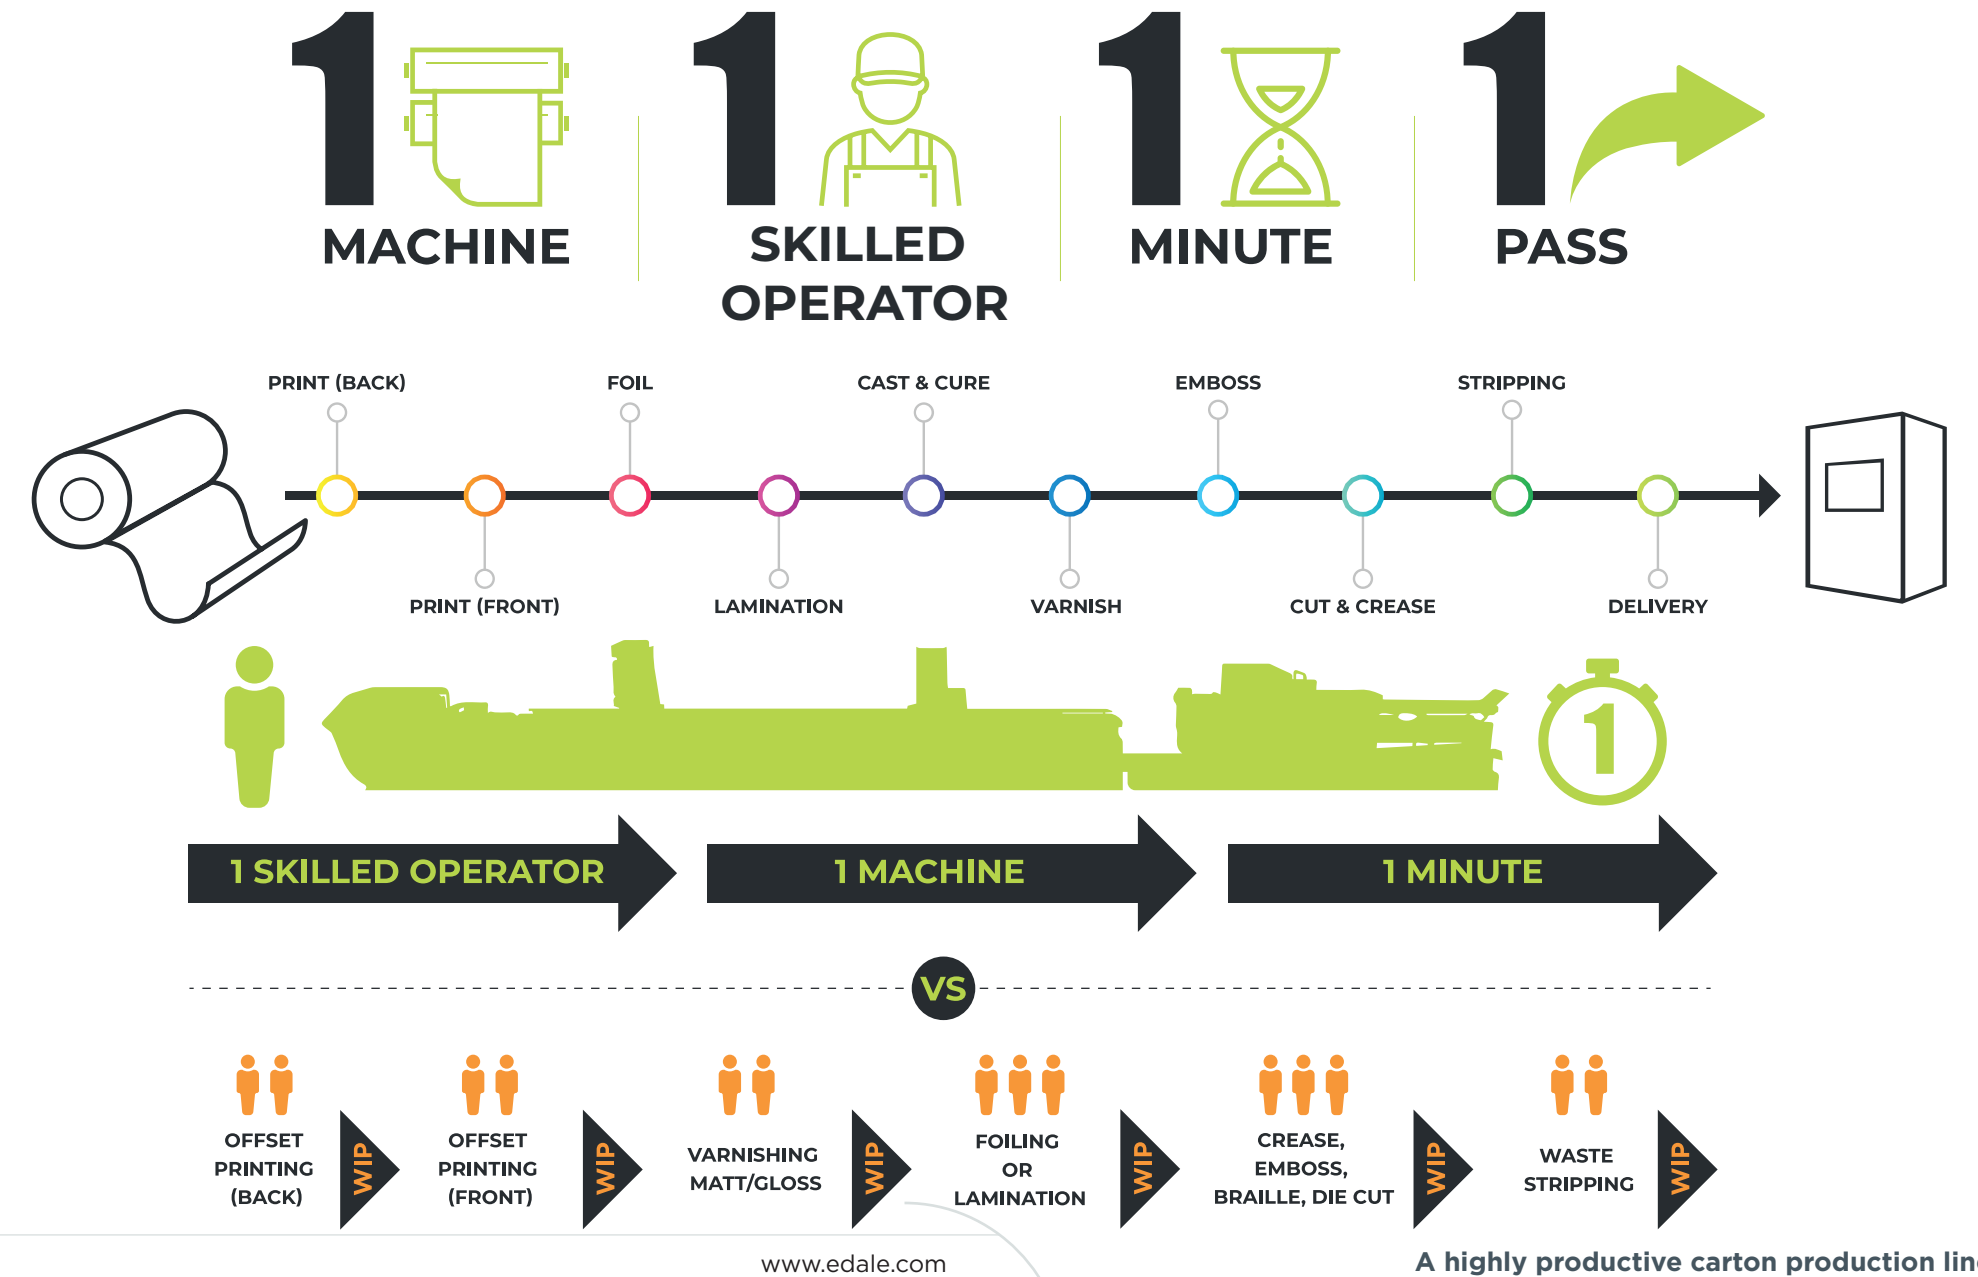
1 MACHINE

1 SKILLED OPERATOR

1 MINUTE

1 PASS

PRINT (BACK)

FOIL

CAST & CURE

EMBOSS

STRIPPING

PRINT (FRONT)

LAMINATION

VARNISH

CUT & CREASE

DELIVERY

1

1 SKILLED OPERATOR

1 MACHINE

1 MINUTE

VS

OFFSET PRINTING (BACK)

WIP

OFFSET PRINTING (FRONT)

WIP

VARNISHING MATT/GLOSS

WIP

FOILING OR LAMINATION

WIP

CREASE, EMBOSS, BRAILLE, DIE CUT

WIP

WASTE STRIPPING

WIP

www.edale.com

A highly productive carton production lin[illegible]